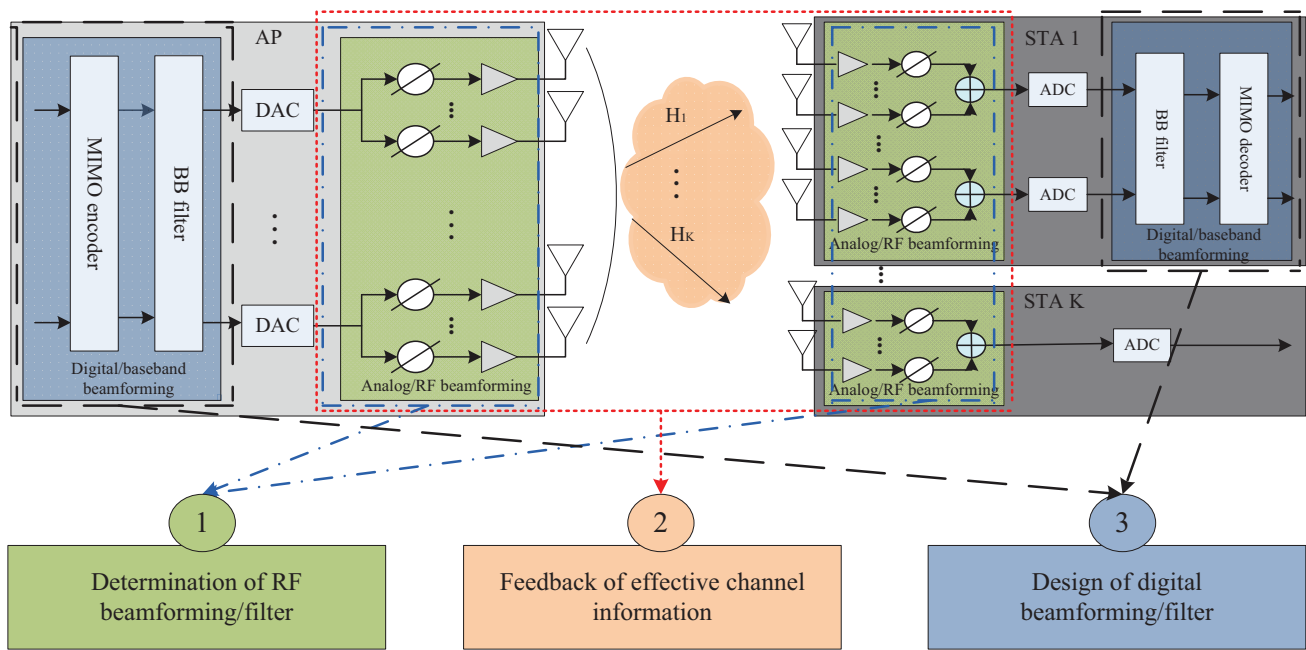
AP

MIMO encoder

BB filter

Digital/baseband beamforming

DAC

DAC

Analog/RF beamforming

$H_1$

$H_K$

STA 1

Analog/RF beamforming

ADC

ADC

BB filter

MIMO decoder

Digital/baseband beamforming

STA K

Analog/RF beamforming

ADC

1

Determination of RF beamforming/filter

2

Feedback of effective channel information

3

Design of digital beamforming/filter